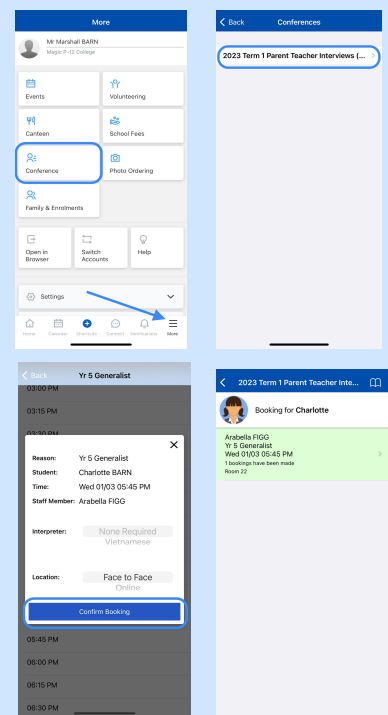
More

Mr Marshall BARN
Magic P-12 College

Events

Volunteering

Canteen

School Fees

Conference

Photo Ordering

Family & Enrolments

Open in Browser

Switch Accounts

Help

Settings

Home Calendar Shortcuts Connect Notifications More

< Back Conferences

2023 Term 1 Parent Teacher Interviews (...

< Back Yr 5 Generalist

03:00 PM

03:15 PM

03:30 PM

Reason: Yr 5 Generalist
Student: Charlotte BARN
Time: Wed 01/03 05:45 PM
Staff Member: Arabella FIGG

Interpreter: None Required
Vietnamese

Location: Face to Face
Online

Confirm Booking

05:45 PM

06:00 PM

06:15 PM

06:30 PM

< 2023 Term 1 Parent Teacher Inte...

Booking for **Charlotte**

Arabella FIGG
Yr 5 Generalist
Wed 01/03 05:45 PM
1 bookings have been made
Room 22